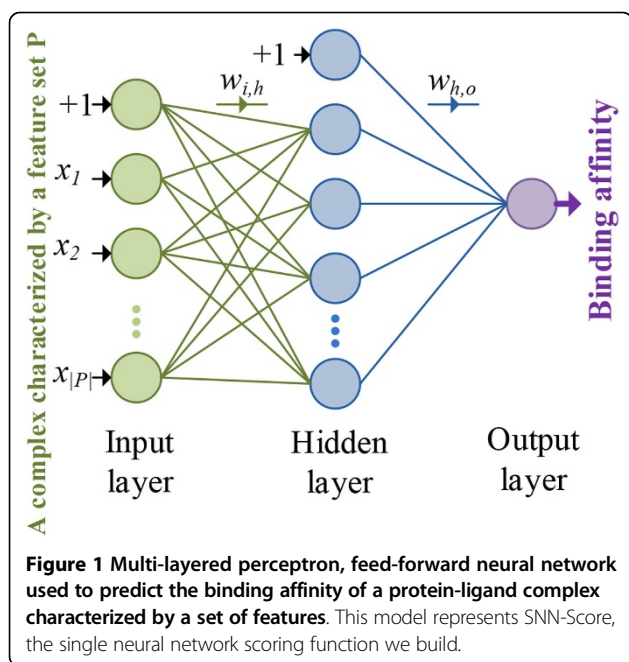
A complex characterized by a feature set P

+1

$x_1$

$x_2$

$x_{|P|}$

$w_{i,h}$

+1

$w_{h,o}$

Binding affinity

Input layer

Hidden layer

Output layer

**Figure 1 Multi-layered perceptron, feed-forward neural network used to predict the binding affinity of a protein-ligand complex characterized by a set of features**. This model represents SNN-Score, the single neural network scoring function we build.